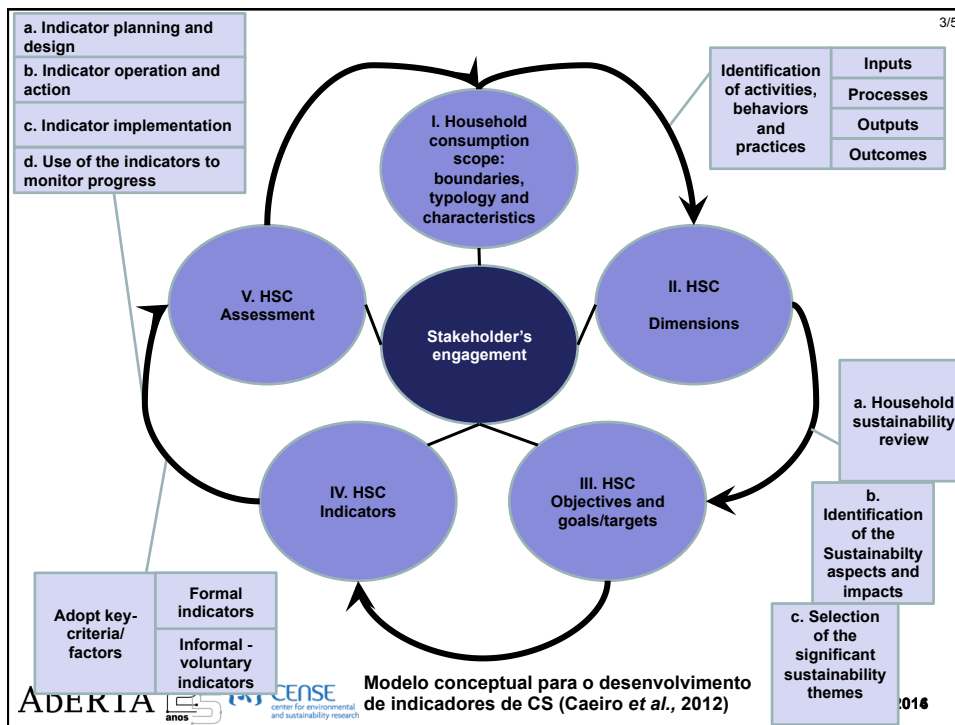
3/5

a. Indicator planning and design

b. Indicator operation and action

c. Indicator implementation

d. Use of the indicators to monitor progress

I. Household consumption scope: boundaries, typology and characteristics

Identification of activities, behaviors and practices

Inputs

Processes

Outputs

Outcomes

V. HSC Assessment

Stakeholder's engagement

II. HSC

Dimensions

a. Household sustainability review

IV. HSC Indicators

III. HSC Objectives and goals/targets

b. Identification of the Sustainabilty aspects and impacts

c. Selection of the significant sustainability themes

Adopt key-criteria/ factors

Formal indicators

Informal - voluntary indicators

ABERTA

anos

CENSE center for environmental and sustainability research

Modelo conceptual para o desenvolvimento de indicadores de CS (Caeiro et al., 2012)

2016